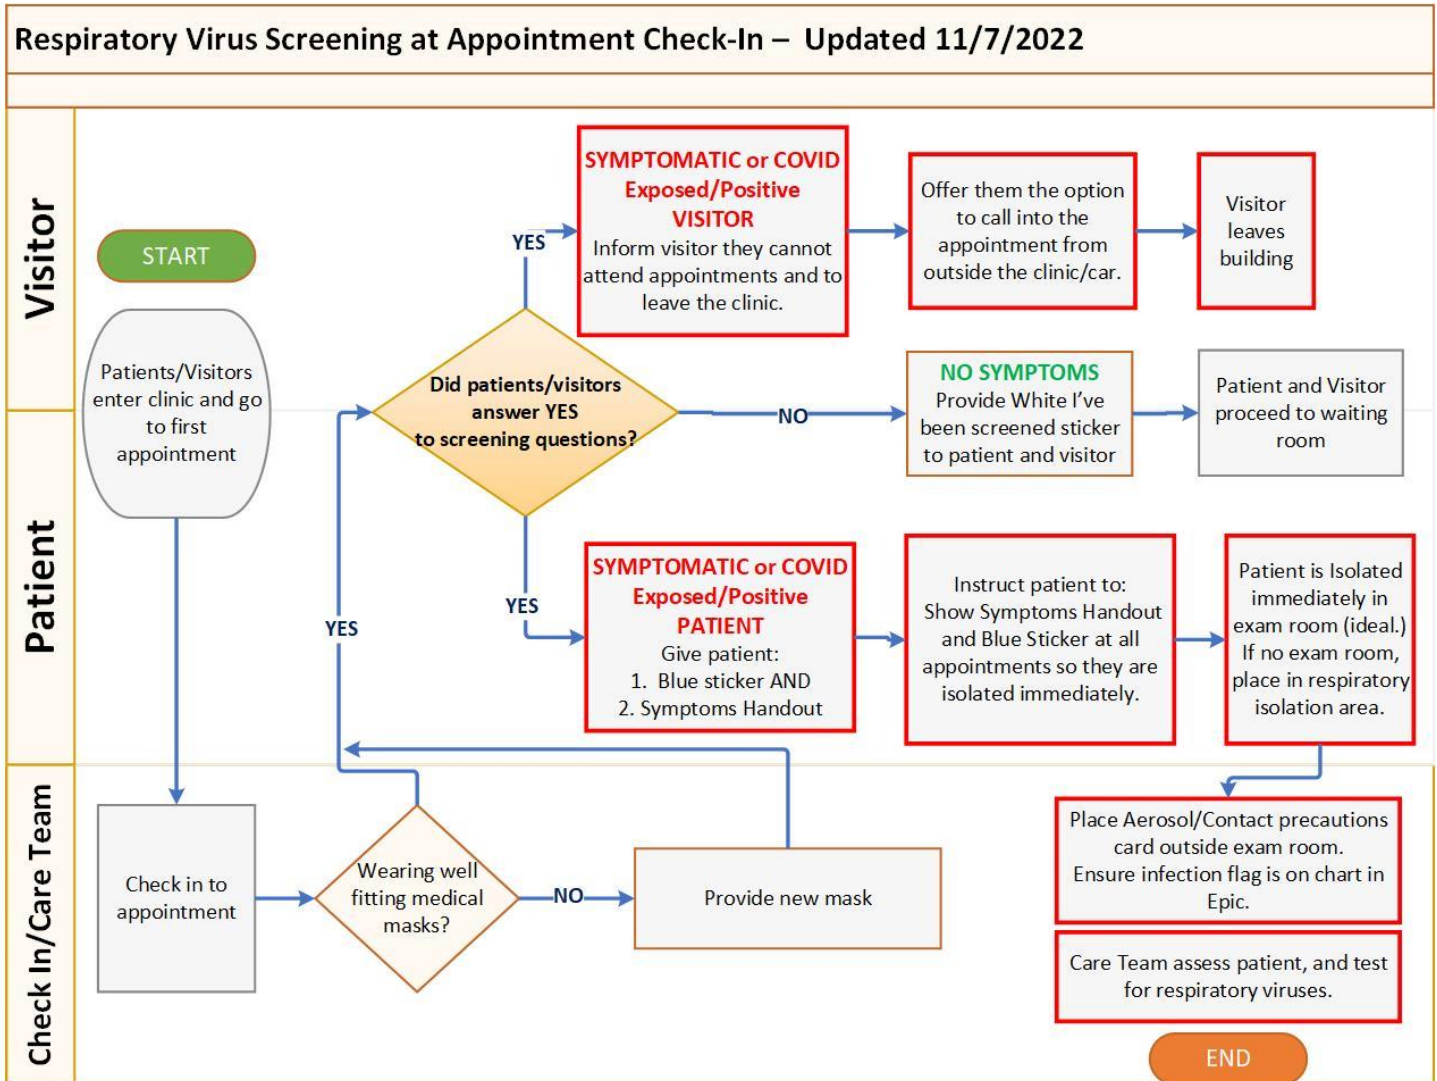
Respiratory Virus Screening at Appointment Check-In – Updated 11/7/2022

Visitor

Patient

Check In/Care Team

START

Patients/Visitors enter clinic and go to first appointment

Did patients/visitors answer YES to screening questions?

YES

SYMPTOMATIC or COVID Exposed/Positive VISITOR
Inform visitor they cannot attend appointments and to leave the clinic.

Offer them the option to call into the appointment from outside the clinic/car.

Visitor leaves building

NO

NO SYMPTOMS
Provide White I've been screened sticker to patient and visitor

Patient and Visitor proceed to waiting room

YES

SYMPTOMATIC or COVID Exposed/Positive PATIENT
Give patient:
1. Blue sticker AND
2. Symptoms Handout

Instruct patient to: Show Symptoms Handout and Blue Sticker at all appointments so they are isolated immediately.

Patient is Isolated immediately in exam room (ideal.) If no exam room, place in respiratory isolation area.

YES

Check in to appointment

Wearing well fitting medical masks?

NO

Provide new mask

Place Aerosol/Contact precautions card outside exam room. Ensure infection flag is on chart in Epic.

Care Team assess patient, and test for respiratory viruses.

END